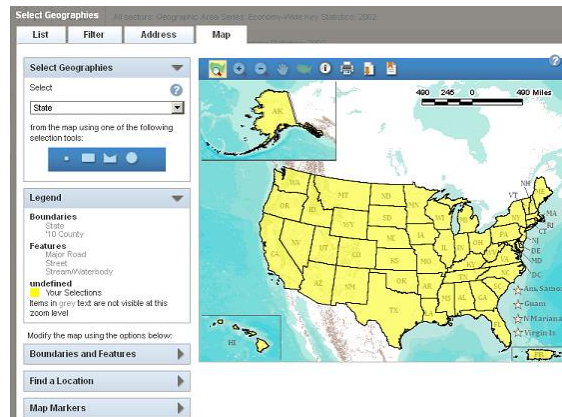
Select Geographies All sectors: Geographic Area Series: Economy-Wide Key Statistics: 2002

List | Filter | Address | Map

Select Geographies

Select

State

from the map using one of the following selection tools:

Legend

Boundaries
State
'10 County

Features
Major Road
Street
Stream/Waterbody

undefined
Your Selections
Items in grey text are not visible at this zoom level

Modify the map using the options below:

Boundaries and Features

Find a Location

Map Markers

400 245 0 400 Miles

AK
WA
OR
CA
NV
ID
MT
WY
UT
AZ
CO
NM
ND
SD
NE
KS
OK
TX
MN
IA
MO
AR
LA
WI
IL
MI
IN
OH
KY
TN
MS
AL
GA
FL
SC
NC
VA
WV
PA
NY
VT
NH
ME
MA
CT
RI
NJ
DE
MD
DC
HI
Am. Samoa
Guam
N Mariana
Virgin Is
PR